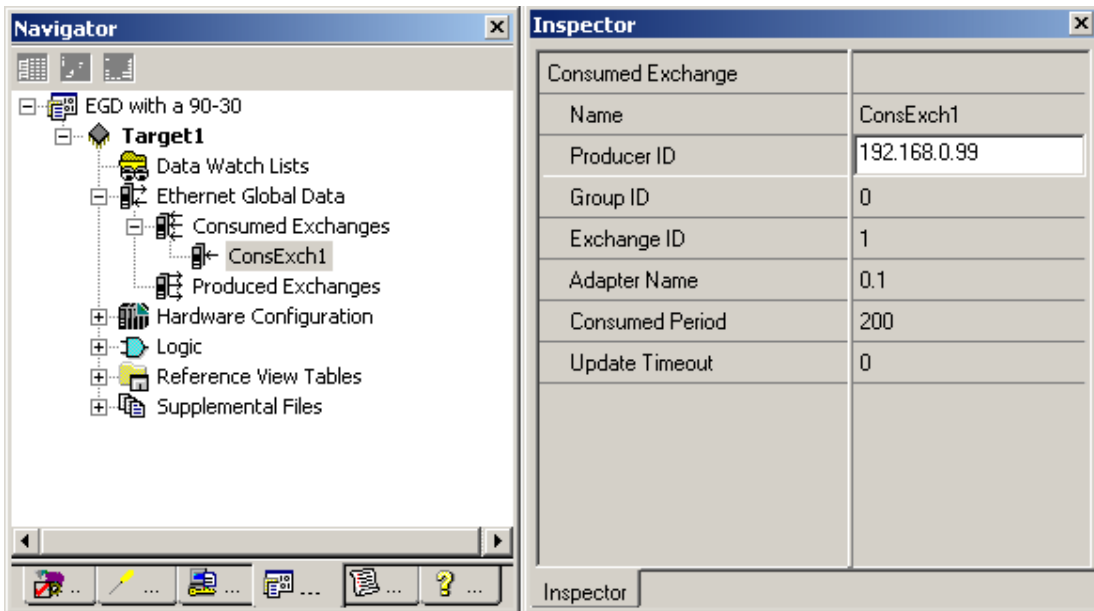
Navigator

EGD with a 90-30
Target1
Data Watch Lists
Ethernet Global Data
Consumed Exchanges
ConsExch1
Produced Exchanges
Hardware Configuration
Logic
Reference View Tables
Supplemental Files

Inspector

| Consumed Exchange | |
|---|---|
| Name | ConsExch1 |
| Producer ID | 192.168.0.99 |
| Group ID | 0 |
| Exchange ID | 1 |
| Adapter Name | 0.1 |
| Consumed Period | 200 |
| Update Timeout | 0 |

Inspector